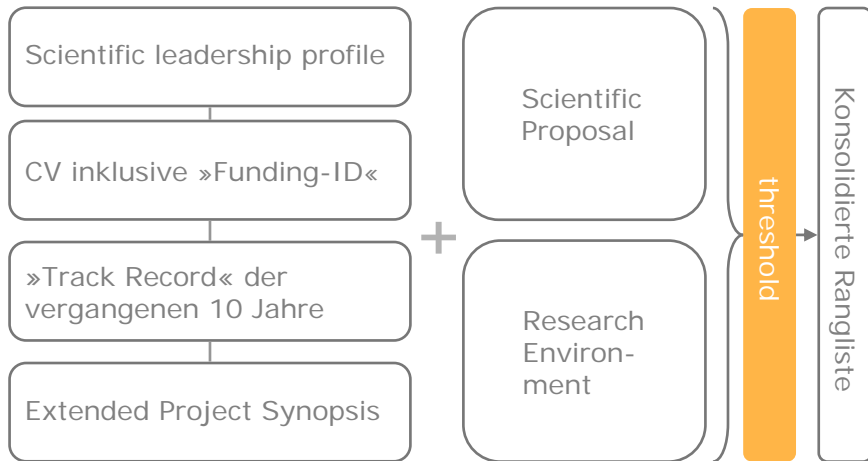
Scientific leadership profile

CV inklusive »Funding-ID«

»Track Record« der vergangenen 10 Jahre

Extended Project Synopsis

+

Scientific Proposal

Research Environment

threshold

Konsolidierte Rangliste